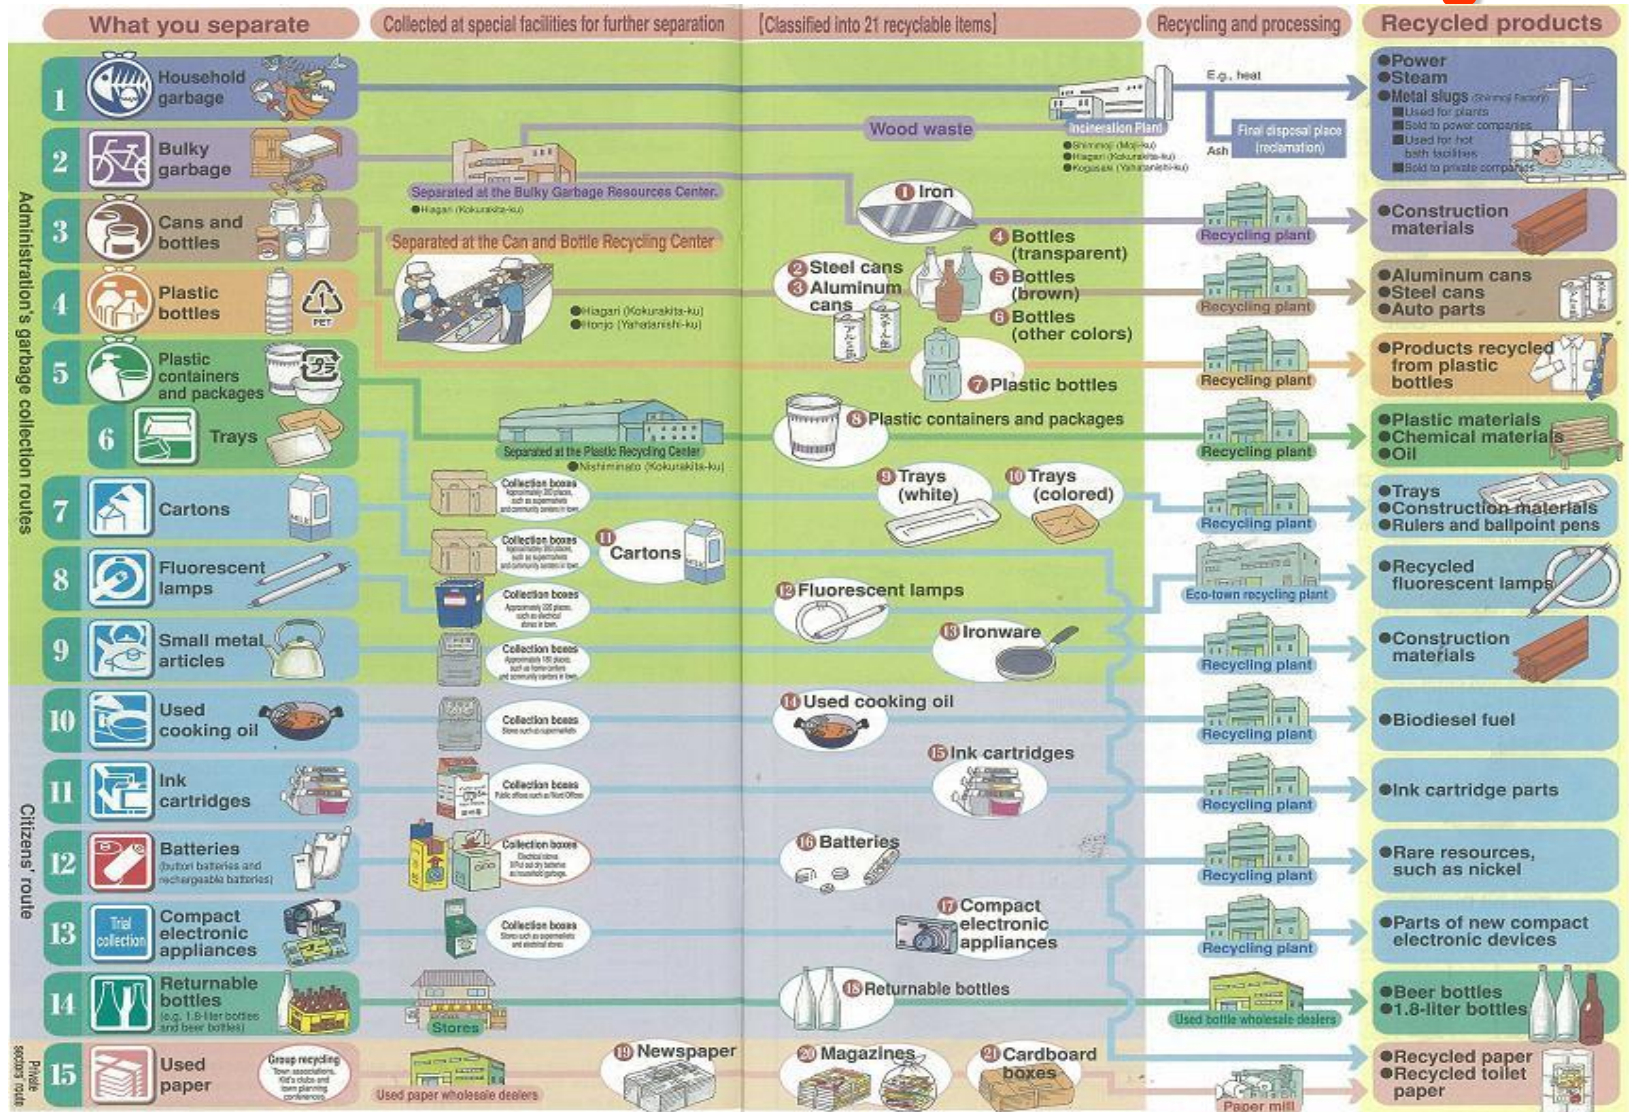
What you separate

Collected at special facilities for further separation

[Classified into 21 recyclable items]

Recycling and processing

Recycled products

Administration's garbage collection routes

1 Household garbage

2 Bulky garbage

3 Cans and bottles

4 Plastic bottles

5 Plastic containers and packages

6 Trays

7 Cartons

8 Fluorescent lamps

9 Small metal articles

Citizens' route

10 Used cooking oil

11 Ink cartridges

12 Batteries (button batteries and rechargeable batteries)

13 Trial collection Compact electronic appliances

14 Returnable bottles (e.g. 1.8-liter bottles and beer bottles)

Private sector's route

15 Used paper

Wood waste

Incineration Plant
●Shinmoji (Moji-ku)
●Hiagari (Kokurakita-ku)
●Kogasaki (Yahatanishi-ku)

E.g., heat

Ash

Final disposal place (reclamation)

Separated at the Bulky Garbage Resources Center.
●Hiagari (Kokurakita-ku)

Separated at the Can and Bottle Recycling Center
●Hiagari (Kokurakita-ku)
●Honjo (Yahatanishi-ku)

Separated at the Plastic Recycling Center
●Nishiminato (Kokurakita-ku)

Collection boxes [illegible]

Collection boxes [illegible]

Collection boxes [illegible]

Collection boxes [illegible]

Collection boxes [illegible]

Collection boxes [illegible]

Collection boxes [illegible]

Collection boxes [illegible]

Group recycling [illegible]

Stores

Used paper wholesale dealers

1 Iron

2 Steel cans

3 Aluminum cans

4 Bottles (transparent)

5 Bottles (brown)

6 Bottles (other colors)

7 Plastic bottles

8 Plastic containers and packages

9 Trays (white)

10 Trays (colored)

11 Cartons

12 Fluorescent lamps

13 Ironware

14 Used cooking oil

15 Ink cartridges

16 Batteries

17 Compact electronic appliances

18 Returnable bottles

19 Newspaper

20 Magazines

21 Cardboard boxes

Recycling plant

Recycling plant

Recycling plant

Recycling plant

Recycling plant

Eco-town recycling plant

Recycling plant

Recycling plant

Recycling plant

Recycling plant

Recycling plant

Used bottle wholesale dealers

Paper mill

●Power
●Steam
●Metal slugs (Shinmoji Factory)
■Used for plants
■Sold to power companies
■Used for hot bath facilities
■Sold to private companies

●Construction materials

●Aluminum cans
●Steel cans
●Auto parts

●Products recycled from plastic bottles

●Plastic materials
●Chemical materials
●Oil

●Trays
●Construction materials
●Rulers and ballpoint pens

●Recycled fluorescent lamps

●Construction materials

●Biodiesel fuel

●Ink cartridge parts

●Rare resources, such as nickel

●Parts of new compact electronic devices

●Beer bottles
●1.8-liter bottles

●Recycled paper
●Recycled toilet paper